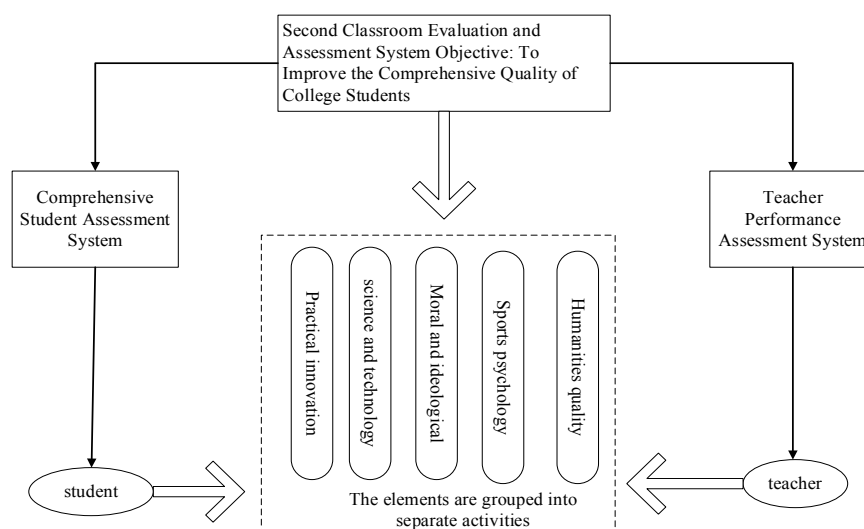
Second Classroom Evaluation and Assessment System Objective: To Improve the Comprehensive Quality of College Students

Comprehensive Student Assessment System

Teacher Performance Assessment System

Practical innovation

science and technology

Moral and ideological

Sports psychology

Humanities quality

student

teacher

The elements are grouped into separate activities